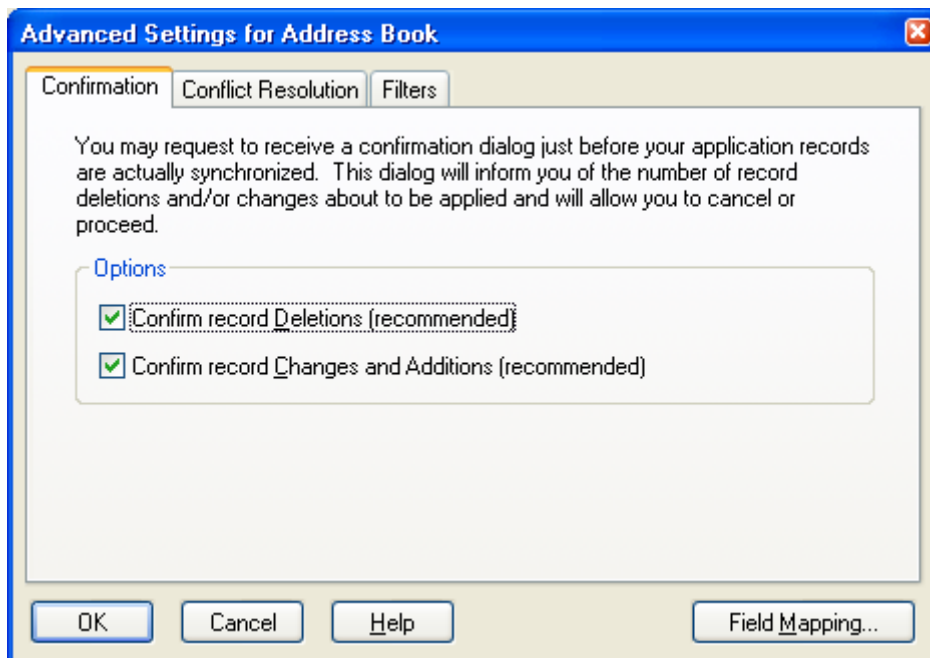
Advanced Settings for Address Book

Confirmation | Conflict Resolution | Filters

You may request to receive a confirmation dialog just before your application records are actually synchronized. This dialog will inform you of the number of record deletions and/or changes about to be applied and will allow you to cancel or proceed.

Options

Confirm record Deletions (recommended)

Confirm record Changes and Additions (recommended)

OK | Cancel | Help | Field Mapping...